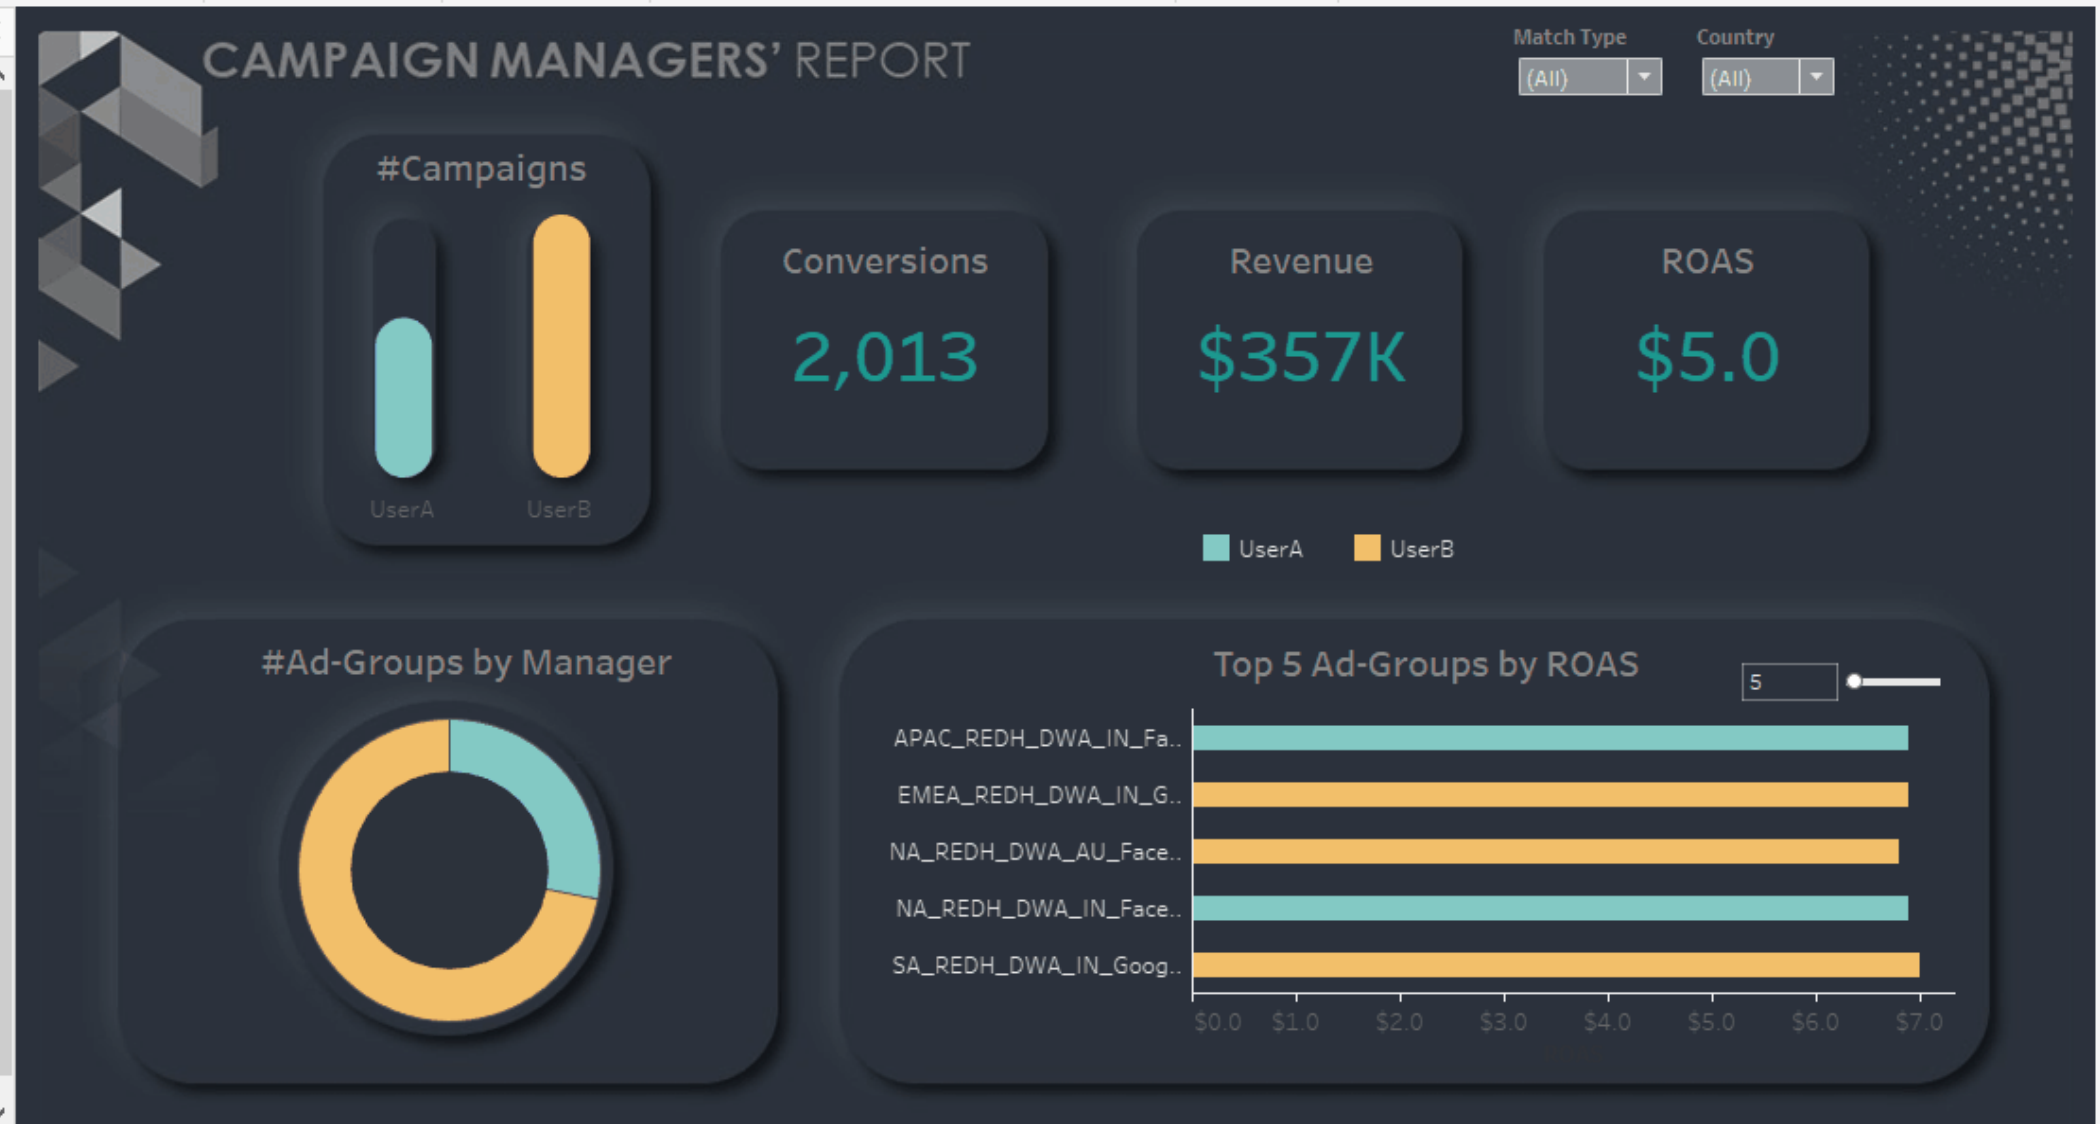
CAMPAIGN MANAGERS' REPORT

Match Type
(All)

Country
(All)

#Campaigns

UserA UserB

Conversions
2,013

Revenue
$357K

ROAS
$5.0

UserA UserB

#Ad-Groups by Manager

Top 5 Ad-Groups by ROAS

5

APAC_REDH_DWA_IN_Fa..
EMEA_REDH_DWA_IN_G..
NA_REDH_DWA_AU_Face..
NA_REDH_DWA_IN_Face..
SA_REDH_DWA_IN_Goog..

$0.0 $1.0 $2.0 $3.0 $4.0 $5.0 $6.0 $7.0